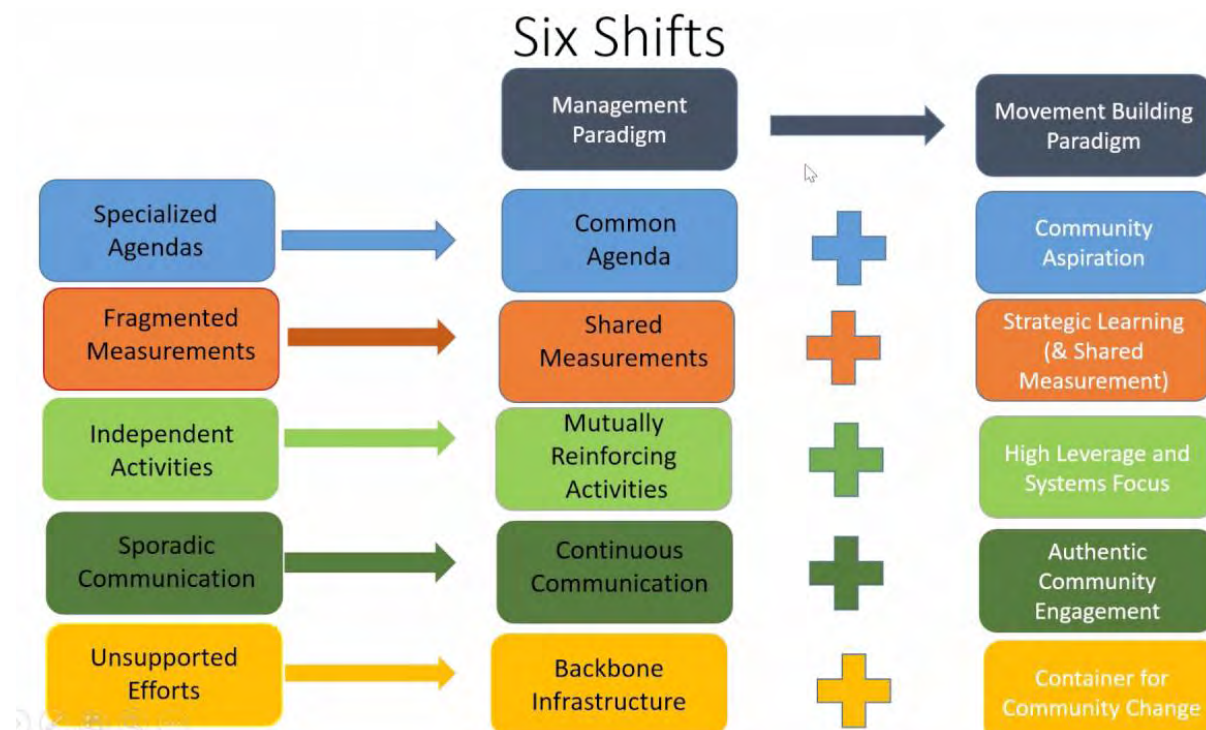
Six Shifts

Management Paradigm

Movement Building Paradigm

Specialized Agendas

Common Agenda

Community Aspiration

Fragmented Measurements

Shared Measurements

Strategic Learning (& Shared Measurement)

Independent Activities

Mutually Reinforcing Activities

High Leverage and Systems Focus

Sporadic Communication

Continuous Communication

Authentic Community Engagement

Unsupported Efforts

Backbone Infrastructure

Container for Community Change